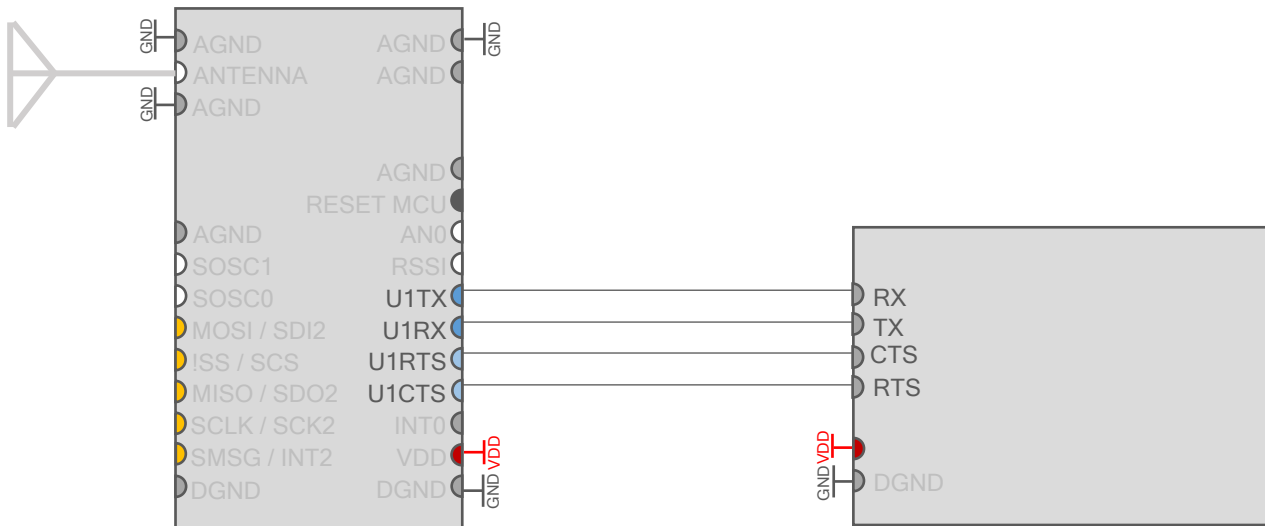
GND
AGND
ANTENNA
GND
AGND
AGND
GND
AGND
AGND
RESET MCU
AGND
AN0
SOSC1
RSSI
SOSC0
U1TX
MOSI / SDI2
U1RX
!SS / SCS
U1RTS
MISO / SDO2
U1CTS
SCLK / SCK2
INT0
SMSG / INT2
VDD
VDD
DGND
DGND
GND
RX
TX
CTS
RTS
VDD
GND
DGND